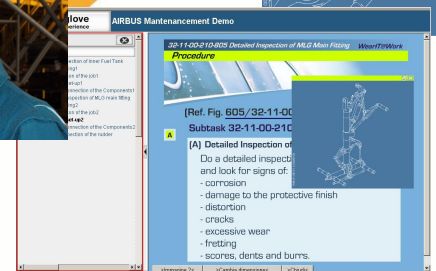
glove
erience
AIRBUS Mantenancement Demo

nection of Inner Fuel Tank
g1
e of the job1
ol-up1
nection of the Component1
nection of MLG main fitting
g2
e of the job2
ol-up2
nection of the Components2
nection of the rudder

32-11-00-210-805 Detailed Inspection of MLG Main Fitting
WearIT@Work
Procedure

(Ref. Fig. 605/32-11-00
Subtask 32-11-00-210
A
(A) Detailed Inspection of
Do a detailed inspecti
and look for signs of:
- corrosion
- damage to the protective finish
- distortion
- cracks
- excessive wear
- fretting
- scores, dents and burrs.